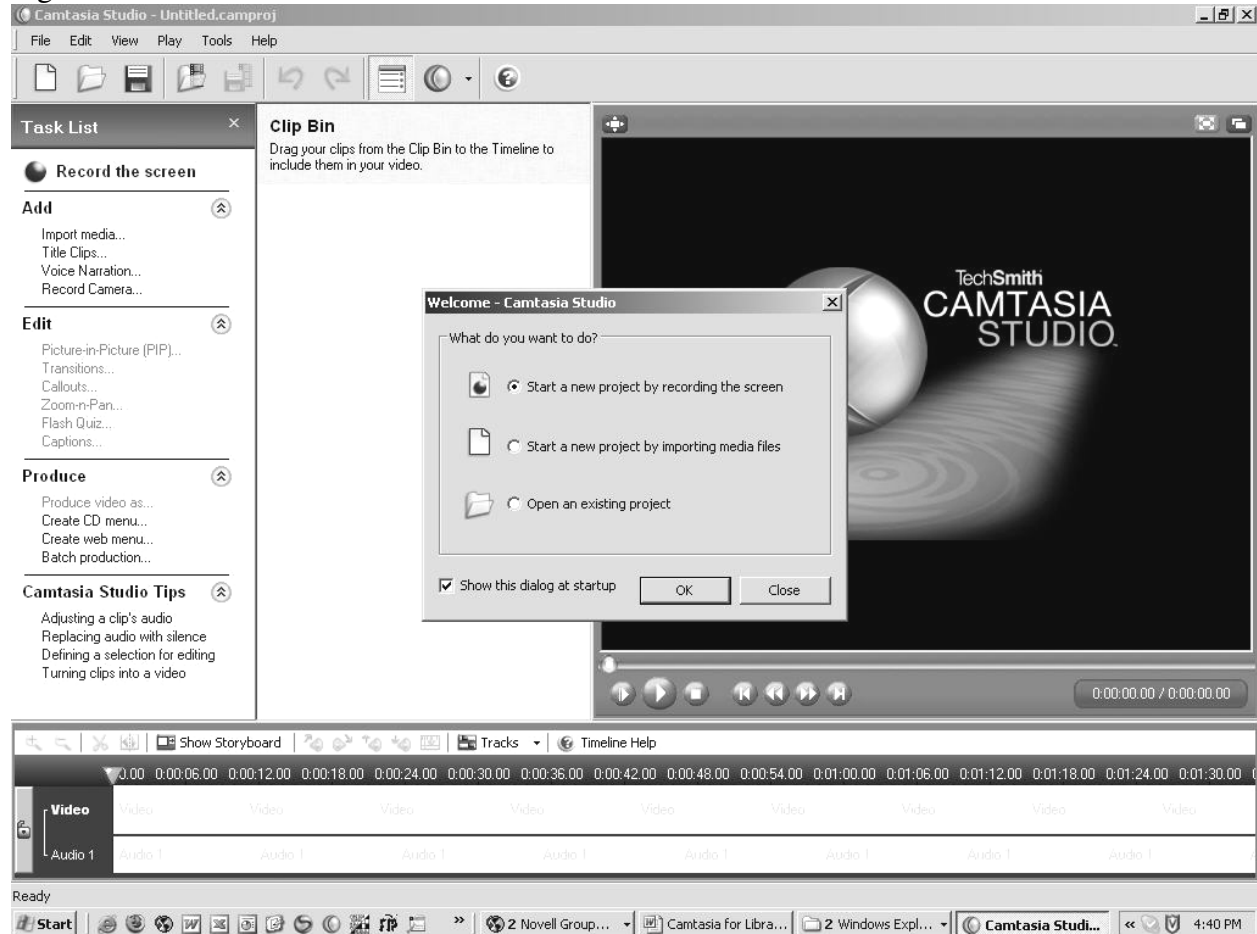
Camtasia Studio - Untitled.camproj

File Edit View Play Tools Help

Task List

Record the screen

Add

Import media...
Title Clips...
Voice Narration...
Record Camera...

Edit

Picture-in-Picture (PIP)...
Transitions...
Callouts...
Zoom-n-Pan...
Flash Quiz...
Captions...

Produce

Produce video as...
Create CD menu...
Create web menu...
Batch production...

Camtasia Studio Tips

Adjusting a clip's audio
Replacing audio with silence
Defining a selection for editing
Turning clips into a video

Clip Bin

Drag your clips from the Clip Bin to the Timeline to include them in your video.

Welcome - Camtasia Studio

What do you want to do?

Start a new project by recording the screen

Start a new project by importing media files

Open an existing project

Show this dialog at startup

OK

Close

TechSmith
CAMTASIA
STUDIO.

0:00:00.00 / 0:00:00.00

Show Storyboard | Tracks | Timeline Help

0:00.00 0:00:06.00 0:00:12.00 0:00:18.00 0:00:24.00 0:00:30.00 0:00:36.00 0:00:42.00 0:00:48.00 0:00:54.00 0:01:00.00 0:01:06.00 0:01:12.00 0:01:18.00 0:01:24.00 0:01:30.00

Video Video Video Video Video Video Video Video Video Video

Audio 1 Audio 1 Audio 1 Audio 1 Audio 1 Audio 1 Audio 1 Audio 1 Audio 1

Ready

Start | 2 Novell Group... | Camtasia for Libra... | 2 Windows Expl... | Camtasia Studi... | 4:40 PM